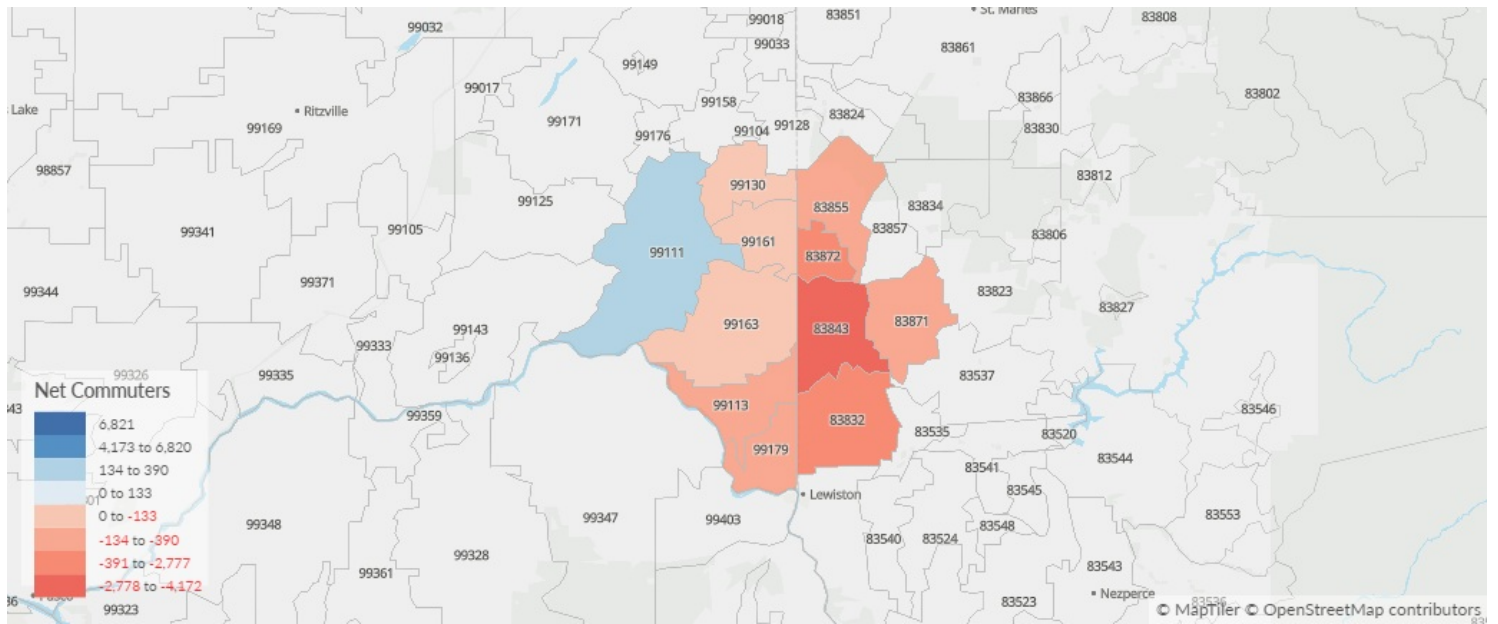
99032
99018
83851
St. Maries
83808
99033
83861
99149
99017
83866
83802
Lake
Ritzville
99158
99169
99171
99176
99104
99128
83824
83830
98857
99130
83812
83855
83834
99125
99341
99105
99161
83857
83806
99111
83872
99344
99371
83823
83827
99163
83843
83871
99143
99333
99136
99326
99335
83537
Net Commuters
6,821
4,173 to 6,820
134 to 390
0 to 133
0 to -133
-134 to -390
-391 to -2,777
-2,778 to -4,172
99359
99113
83832
83546
83535
83520
99179
83544
83541
Lewiston
83545
99347
99403
83553
99348
83548
83540
83524
99328
99361
83543
Pasco
Nezperce
99323
83523
83536
© MapTiler © OpenStreetMap contributors